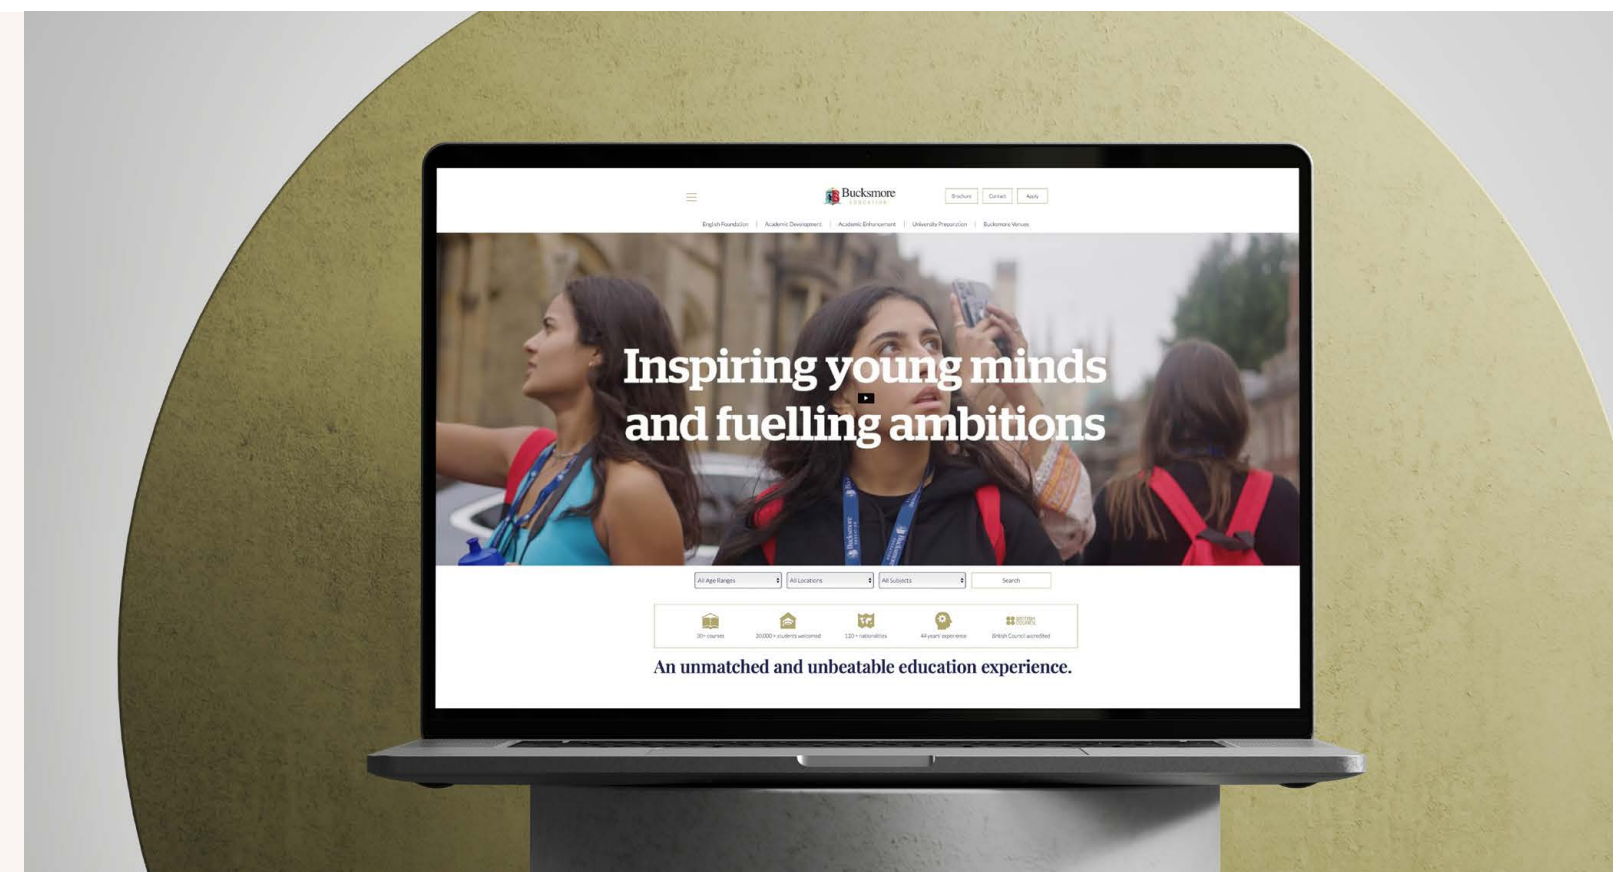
Bucksmore
EDUCATION

Brochure Contact Apply

English Foundation | Academic Development | Academic Enhancement | University Preparation | Bucksmore Venues

Inspiring young minds and fuelling ambitions

All Age Ranges
All Locations
All Subjects
Search

30+ courses
30,000+ students welcomed
120+ nationalities
44 years' experience
BRITISH COUNCIL
British Council accredited

An unmatched and unbeatable education experience.